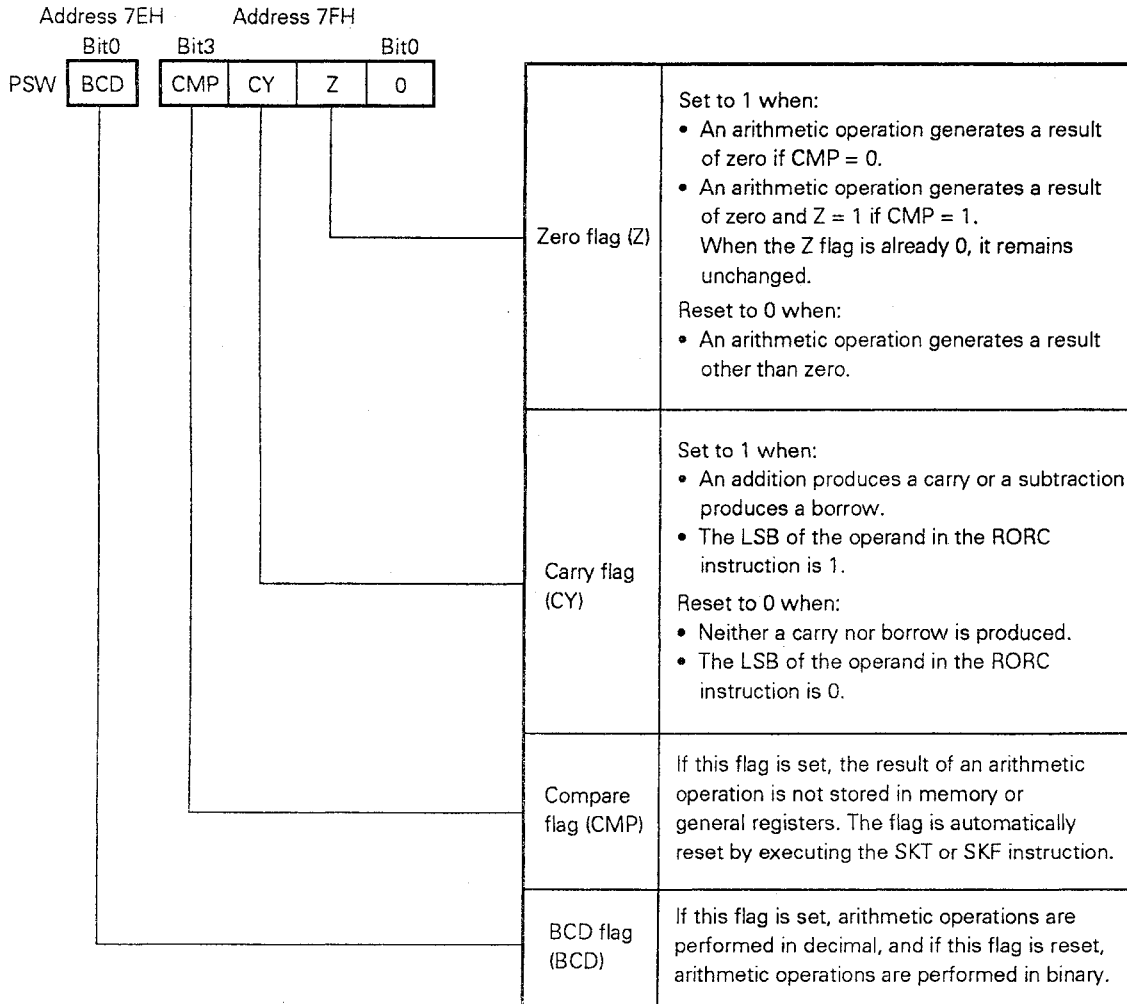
Address 7EH Address 7FH

Bit0 Bit3 Bit0

PSW

| BCD |
|---|

| CMP | CY | Z | 0 |
|---|---|---|---|

| | |
|---|---|
| Zero flag (Z) | Set to 1 when: • An arithmetic operation generates a result of zero if CMP = 0. • An arithmetic operation generates a result of zero and Z = 1 if CMP = 1. When the Z flag is already 0, it remains unchanged. Reset to 0 when: • An arithmetic operation generates a result other than zero. |
| Carry flag (CY) | Set to 1 when: • An addition produces a carry or a subtraction produces a borrow. • The LSB of the operand in the RORC instruction is 1. Reset to 0 when: • Neither a carry nor borrow is produced. • The LSB of the operand in the RORC instruction is 0. |
| Compare flag (CMP) | If this flag is set, the result of an arithmetic operation is not stored in memory or general registers. The flag is automatically reset by executing the SKT or SKF instruction. |
| BCD flag (BCD) | If this flag is set, arithmetic operations are performed in decimal, and if this flag is reset, arithmetic operations are performed in binary. |